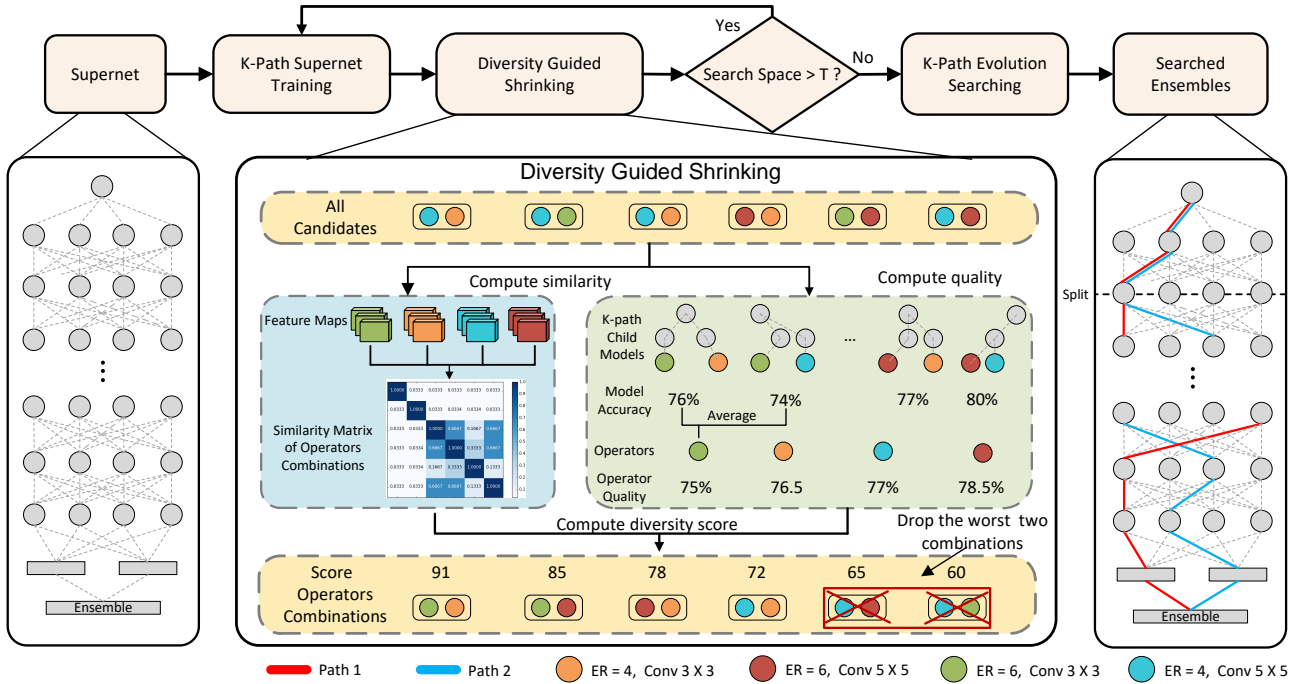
Supernet

K-Path Supernet Training

Diversity Guided Shrinking

Yes

Search Space > T ?

No

K-Path Evolution Searching

Searched Ensembles

Diversity Guided Shrinking

All Candidates

Compute similarity

Compute quality

Feature Maps

Similarity Matrix of Operators Combinations

| 1.0000 | 0.8333 | 0.8333 | 0.8333 | 0.8333 | 0.8333 |
|---|---|---|---|---|---|
| 0.8333 | 1.0000 | 0.8333 | 0.8334 | 0.8334 | 0.8333 |
| 0.8333 | 0.8333 | 1.0000 | 0.6667 | 0.6667 | 0.6667 |
| 0.8333 | 0.8334 | 0.6667 | 1.0000 | 0.3333 | 0.6667 |
| 0.8333 | 0.8334 | 0.6667 | 0.3333 | 1.0000 | 0.3333 |
| 0.8333 | 0.8333 | 0.6667 | 0.6667 | 0.3333 | 1.0000 |

1.0 0.9 0.8 0.7 0.6 0.5 0.4 0.3 0.2 0.1

K-path Child Models

...

Model Accuracy

76%

74%

77%

80%

Average

Operators

Operator Quality

75%

76.5

77%

78.5%

Compute diversity score

Drop the worst two combinations

Score

Operators Combinations

91

85

78

72

65

60

Split

Ensemble

Ensemble

Path 1

Path 2

ER = 4, Conv 3 X 3

ER = 6, Conv 5 X 5

ER = 6, Conv 3 X 3

ER = 4, Conv 5 X 5